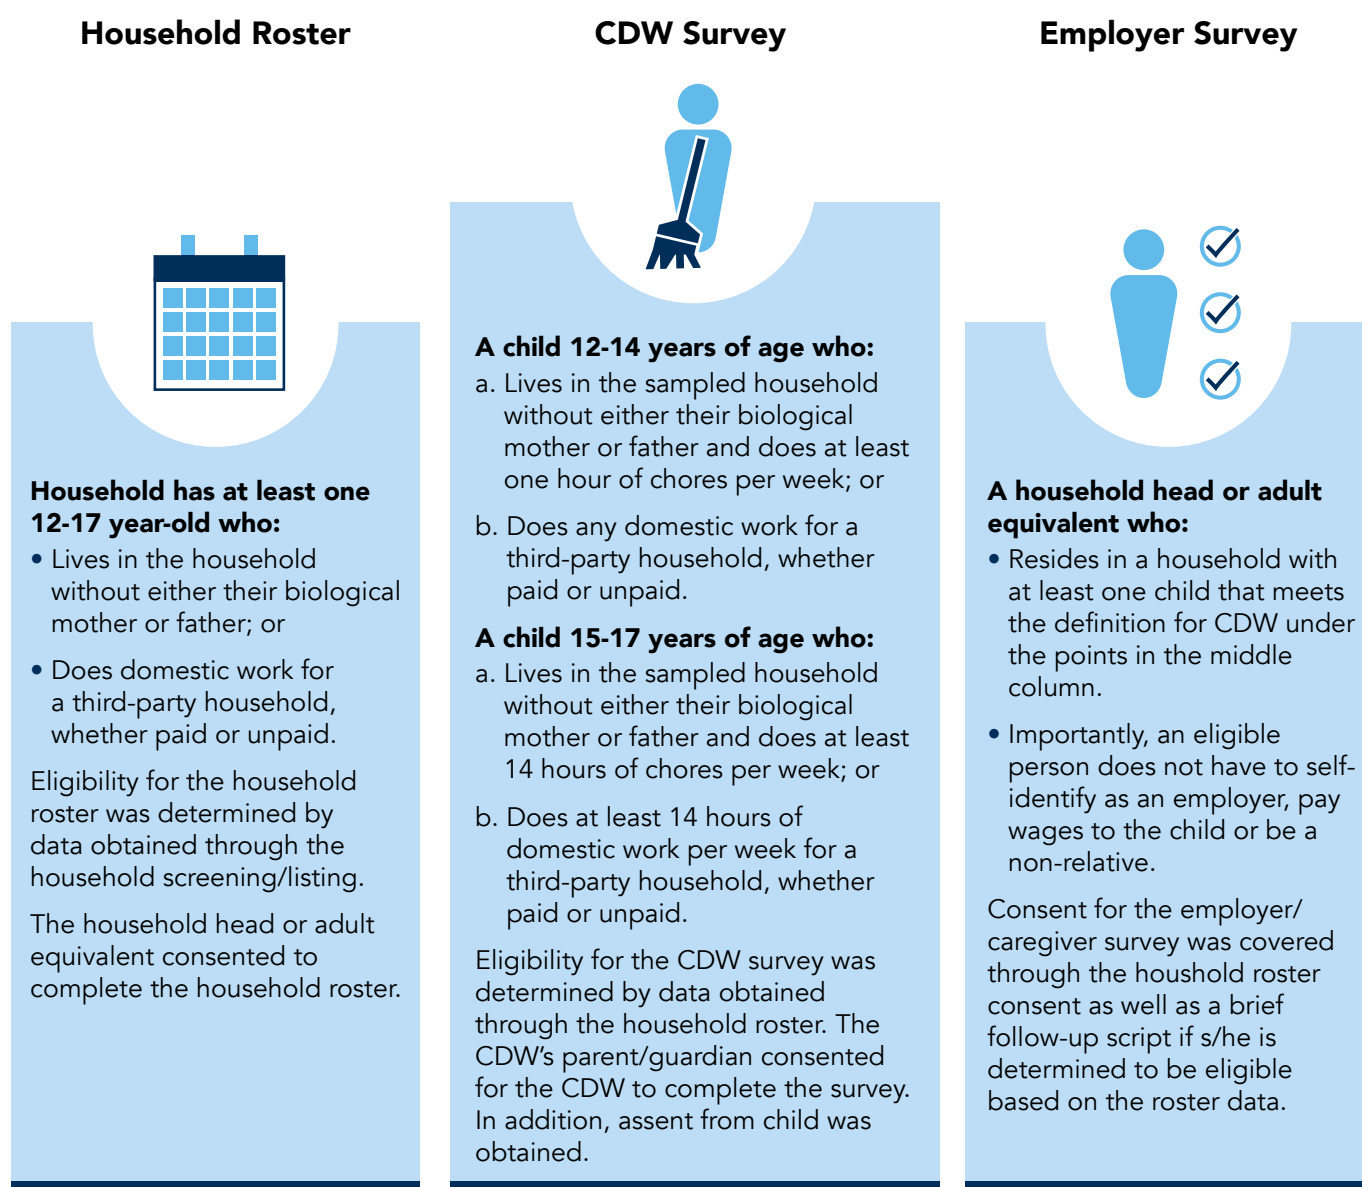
**Household Roster**

**Household has at least one 12-17 year-old who:**

• Lives in the household without either their biological mother or father; or

• Does domestic work for a third-party household, whether paid or unpaid.

Eligibility for the household roster was determined by data obtained through the household screening/listing.

The household head or adult equivalent consented to complete the household roster.

**CDW Survey**

**A child 12-14 years of age who:**

a. Lives in the sampled household without either their biological mother or father and does at least one hour of chores per week; or

b. Does any domestic work for a third-party household, whether paid or unpaid.

**A child 15-17 years of age who:**

a. Lives in the sampled household without either their biological mother or father and does at least 14 hours of chores per week; or

b. Does at least 14 hours of domestic work per week for a third-party household, whether paid or unpaid.

Eligibility for the CDW survey was determined by data obtained through the household roster. The CDW's parent/guardian consented for the CDW to complete the survey. In addition, assent from child was obtained.

**Employer Survey**

**A household head or adult equivalent who:**

• Resides in a household with at least one child that meets the definition for CDW under the points in the middle column.

• Importantly, an eligible person does not have to self-identify as an employer, pay wages to the child or be a non-relative.

Consent for the employer/ caregiver survey was covered through the houshold roster consent as well as a brief follow-up script if s/he is determined to be eligible based on the roster data.